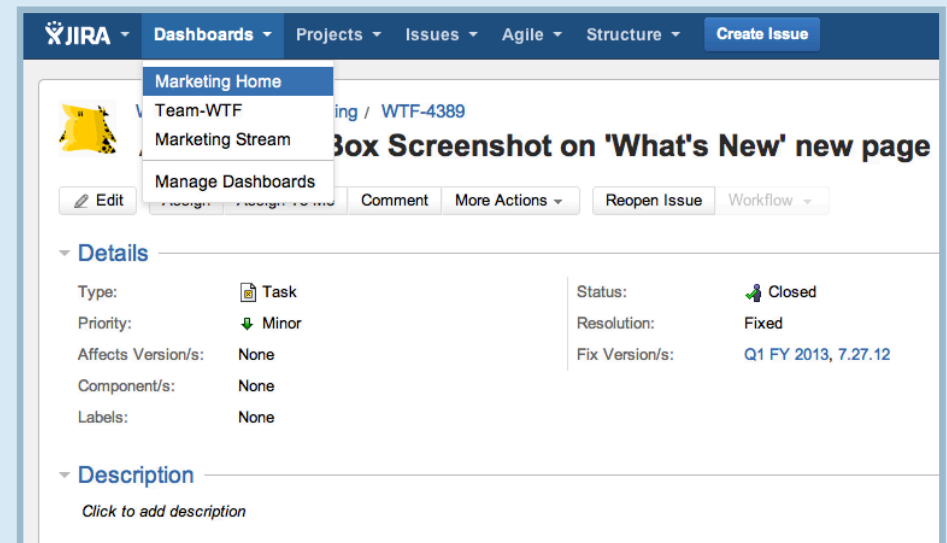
JIRA Dashboards Projects Issues Agile Structure Create Issue

Marketing Home
Team-WTF
Marketing Stream
Manage Dashboards

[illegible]ing / WTF-4389
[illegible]Box Screenshot on 'What's New' new page

Edit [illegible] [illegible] Comment More Actions Reopen Issue Workflow

Details

| | | | |
|---|---|---|---|
| Type: | Task | Status: | Closed |
| Priority: | Minor | Resolution: | Fixed |
| Affects Version/s: | None | Fix Version/s: | Q1 FY 2013, 7.27.12 |
| Component/s: | None | | |
| Labels: | None | | |

Description

Click to add description